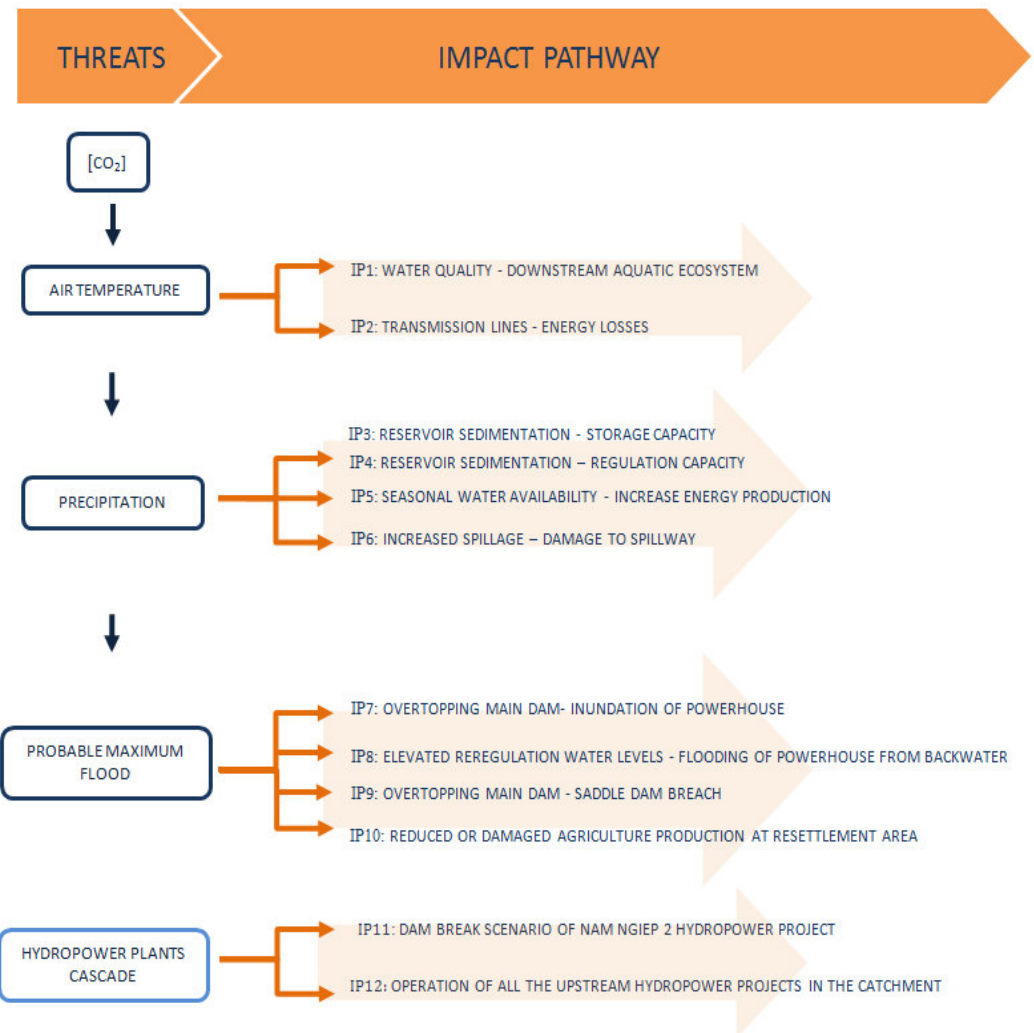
THREATS

IMPACT PATHWAY

[$CO_2$]

AIR TEMPERATURE

IP1: WATER QUALITY - DOWNSTREAM AQUATIC ECOSYSTEM

IP2: TRANSMISSION LINES - ENERGY LOSSES

PRECIPITATION

IP3: RESERVOIR SEDIMENTATION - STORAGE CAPACITY

IP4: RESERVOIR SEDIMENTATION – REGULATION CAPACITY

IP5: SEASONAL WATER AVAILABILITY - INCREASE ENERGY PRODUCTION

IP6: INCREASED SPILLAGE – DAMAGE TO SPILLWAY

PROBABLE MAXIMUM FLOOD

IP7: OVERTOPPING MAIN DAM- INUNDATION OF POWERHOUSE

IP8: ELEVATED REREGULATION WATER LEVELS - FLOODING OF POWERHOUSE FROM BACKWATER

IP9: OVERTOPPING MAIN DAM - SADDLE DAM BREACH

IP10: REDUCED OR DAMAGED AGRICULTURE PRODUCTION AT RESETTLEMENT AREA

HYDROPOWER PLANTS CASCADE

IP11: DAM BREAK SCENARIO OF NAM NGIEP 2 HYDROPOWER PROJECT

IP12: OPERATION OF ALL THE UPSTREAM HYDROPOWER PROJECTS IN THE CATCHMENT